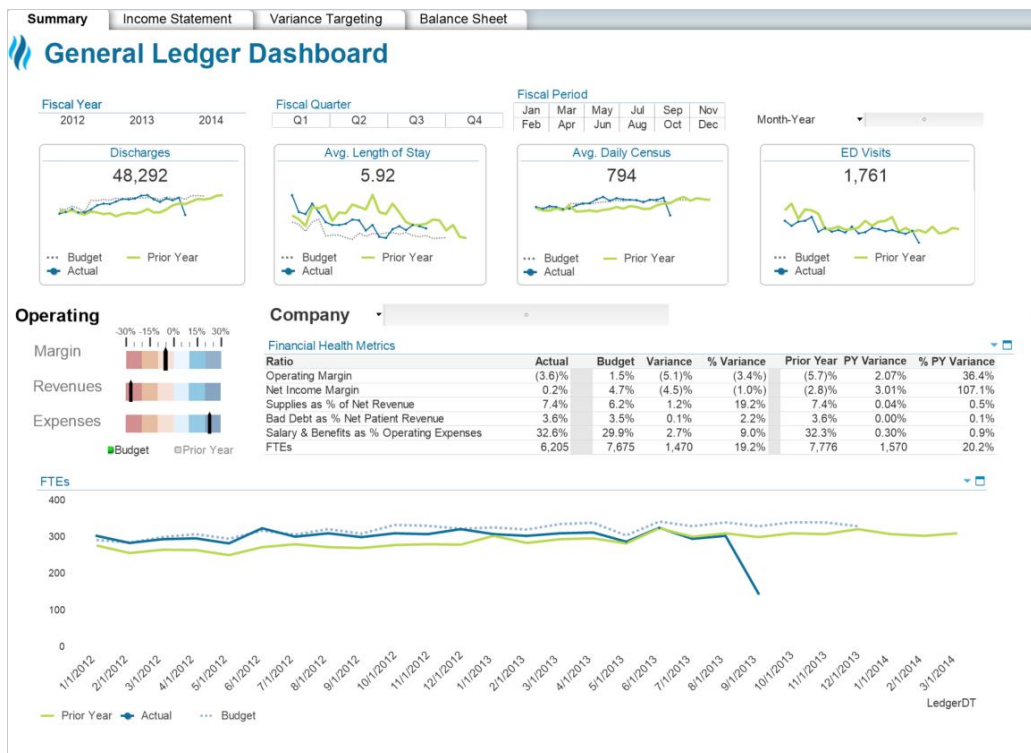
Summary | Income Statement | Variance Targeting | Balance Sheet

General Ledger Dashboard

Fiscal Year
2012 2013 2014

Fiscal Quarter
Q1 Q2 Q3 Q4

Fiscal Period
Jan Mar May Jul Sep Nov
Feb Apr Jun Aug Oct Dec

Month-Year

Discharges
48,292
Budget Prior Year
Actual

Avg. Length of Stay
5.92
Budget Prior Year
Actual

Avg. Daily Census
794
Budget Prior Year
Actual

ED Visits
1,761
Budget Prior Year
Actual

Operating
-30% -15% 0% 15% 30%
Margin
Revenues
Expenses
Budget Prior Year

Company

Financial Health Metrics

| Ratio | Actual | Budget | Variance | % Variance | Prior Year | PY Variance | % PY Variance |
|---|---|---|---|---|---|---|---|
| Operating Margin | (3.6)% | 1.5% | (5.1)% | (3.4%) | (5.7)% | 2.07% | 36.4% |
| Net Income Margin | 0.2% | 4.7% | (4.5)% | (1.0%) | (2.8)% | 3.01% | 107.1% |
| Supplies as % of Net Revenue | 7.4% | 6.2% | 1.2% | 19.2% | 7.4% | 0.04% | 0.5% |
| Bad Debt as % Net Patient Revenue | 3.6% | 3.5% | 0.1% | 2.2% | 3.6% | 0.00% | 0.1% |
| Salary & Benefits as % Operating Expenses | 32.6% | 29.9% | 2.7% | 9.0% | 32.3% | 0.30% | 0.9% |
| FTEs | 6,205 | 7,675 | 1,470 | 19.2% | 7,776 | 1,570 | 20.2% |

FTEs
400
300
200
100
0
1/1/2012 2/1/2012 3/1/2012 4/1/2012 5/1/2012 6/1/2012 7/1/2012 8/1/2012 9/1/2012 10/1/2012 11/1/2012 12/1/2012 1/1/2013 2/1/2013 3/1/2013 4/1/2013 5/1/2013 6/1/2013 7/1/2013 8/1/2013 9/1/2013 10/1/2013 11/1/2013 12/1/2013 1/1/2014 2/1/2014 3/1/2014
Prior Year Actual Budget
LedgerDT